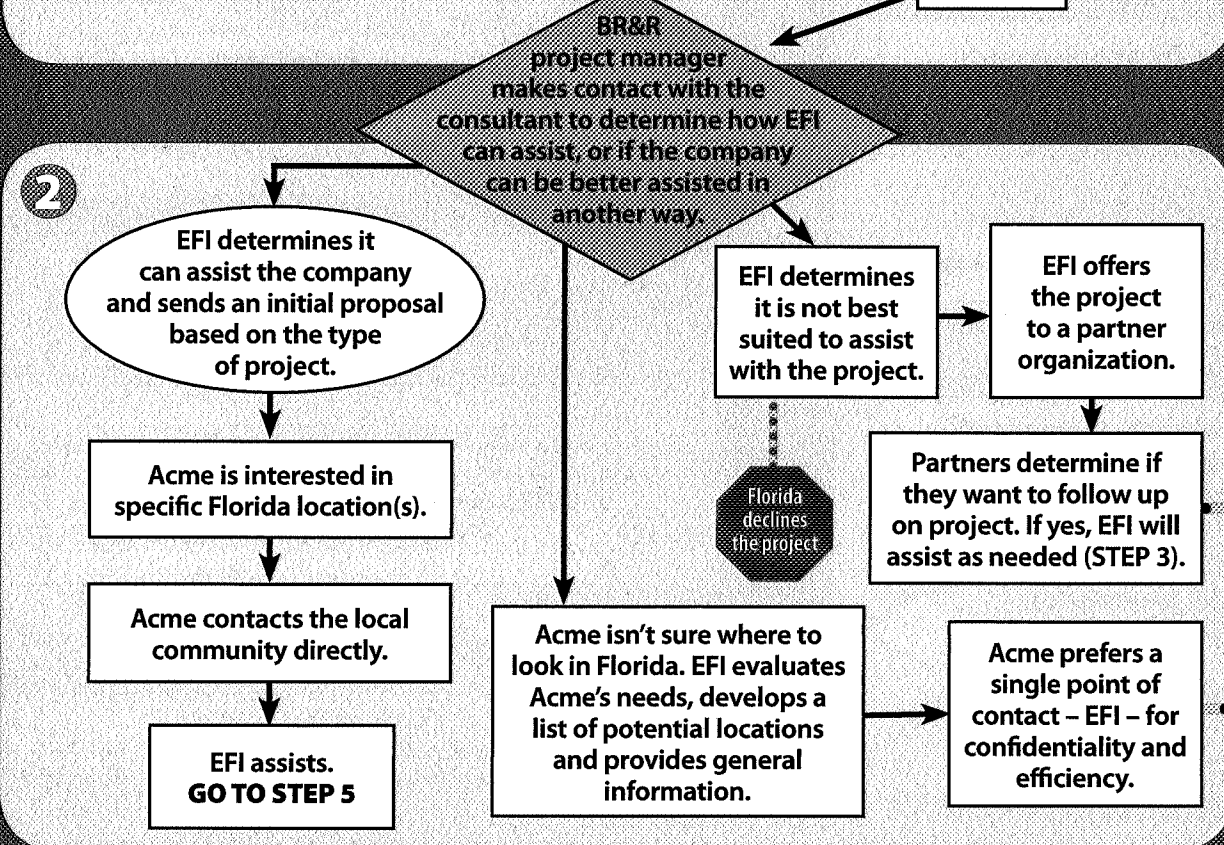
BR&R project manager makes contact with the consultant to determine how EFI can assist, or if the company can be better assisted in another way.

2

EFI determines it can assist the company and sends an initial proposal based on the type of project.

Acme is interested in specific Florida location(s).

Acme contacts the local community directly.

EFI assists.
GO TO STEP 5

Acme isn't sure where to look in Florida. EFI evaluates Acme's needs, develops a list of potential locations and provides general information.

EFI determines it is not best suited to assist with the project.

Florida declines the project

EFI offers the project to a partner organization.

Partners determine if they want to follow up on project. If yes, EFI will assist as needed (STEP 3).

Acme prefers a single point of contact – EFI – for confidentiality and efficiency.